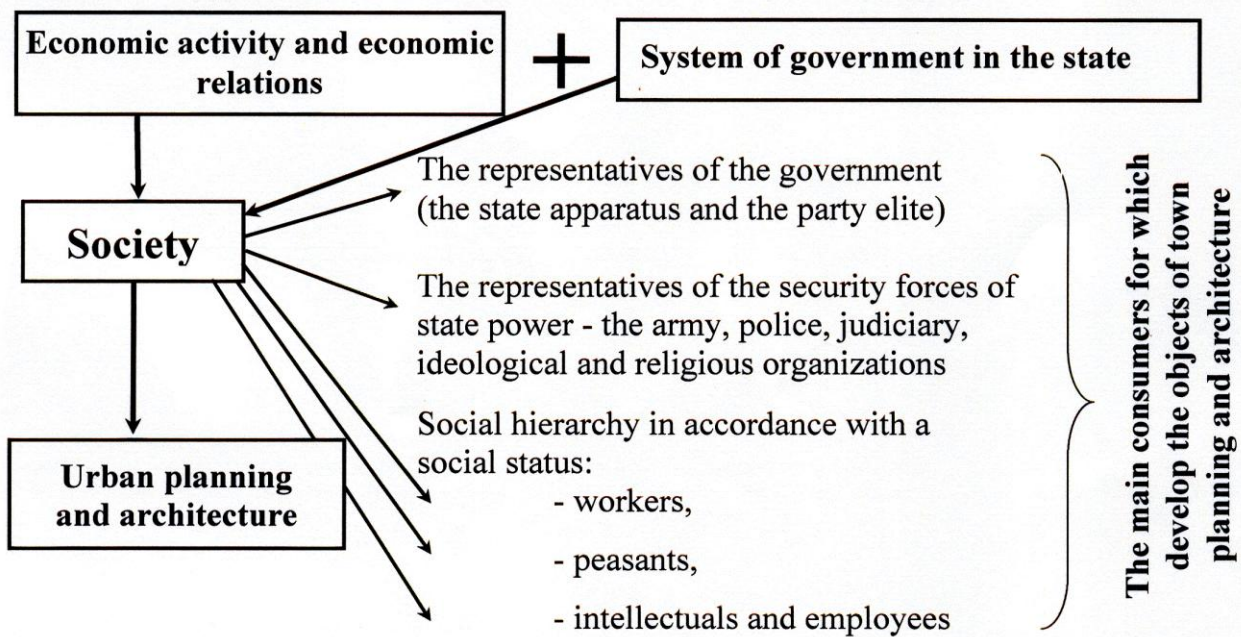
Economic activity and economic relations

+

System of government in the state

Society

Urban planning and architecture

The representatives of the government (the state apparatus and the party elite)

The representatives of the security forces of state power - the army, police, judiciary, ideological and religious organizations

Social hierarchy in accordance with a social status:
- workers,
- peasants,
- intellectuals and employees

The main consumers for which develop the objects of town planning and architecture